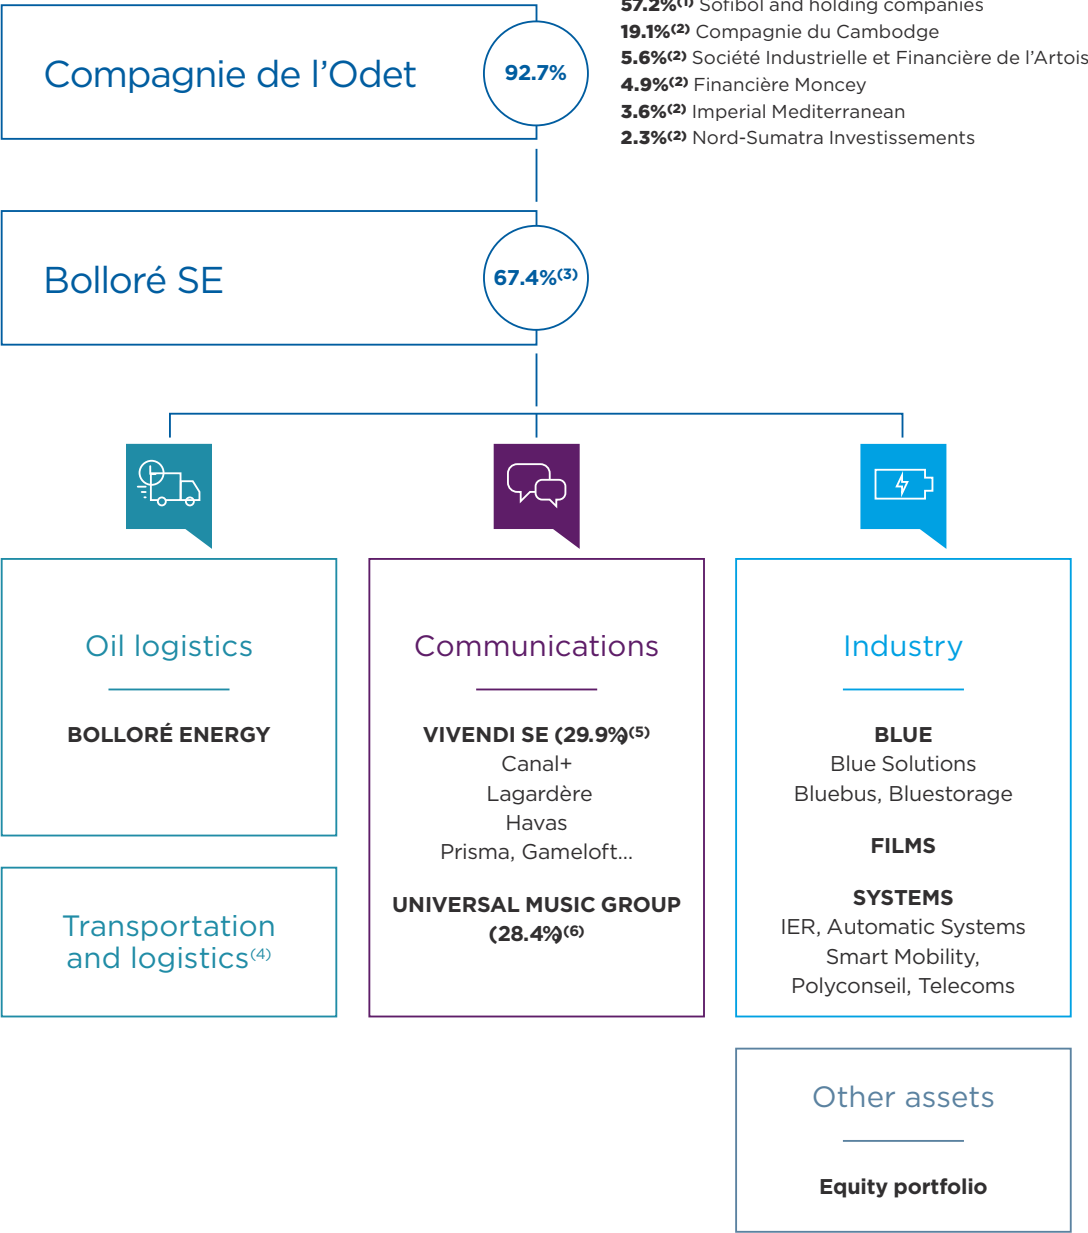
Compagnie de l'Odet

92.7%

57.2%$^{(1)}$ Sofibol and holding companies
19.1%$^{(2)}$ Compagnie du Cambodge
5.6%$^{(2)}$ Société Industrielle et Financière de l'Artois
4.9%$^{(2)}$ Financière Moncey
3.6%$^{(2)}$ Imperial Mediterranean
2.3%$^{(2)}$ Nord-Sumatra Investissements

Bolloré SE

67.4%$^{(3)}$

Oil logistics

BOLLORÉ ENERGY

Transportation and logistics$^{(4)}$

Communications

VIVENDI SE (29.9%)$^{(5)}$
Canal+
Lagardère
Havas
Prisma, Gameloft...

UNIVERSAL MUSIC GROUP (28.4%)$^{(6)}$

Industry

BLUE
Blue Solutions
Bluebus, Bluestorage

FILMS

SYSTEMS
IER, Automatic Systems
Smart Mobility,
Polyconseil, Telecoms

Other assets

Equity portfolio